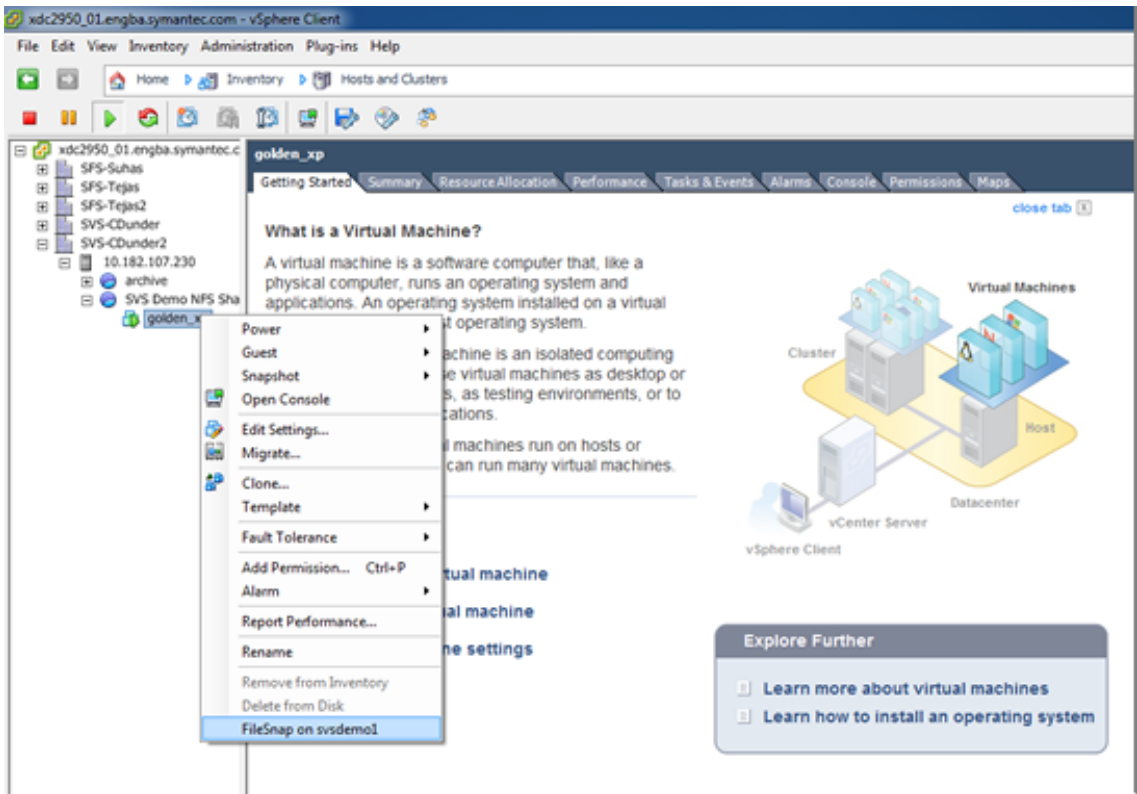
xdc2950_01.engba.symantec.com - vSphere Client

File Edit View Inventory Administration Plug-ins Help

Home Inventory Hosts and Clusters

xdc2950_01.engba.symantec.c
SFS-Suhas
SFS-Tejas
SFS-Tejas2
SVS-CDunder
SVS-CDunder2
10.182.107.230
archive
SVS Demo NFS Sha
golden_x

golden_xp

Getting Started Summary Resource Allocation Performance Tasks & Events Alarms Console Permissions Maps

close tab

What is a Virtual Machine?

A virtual machine is a software computer that, like a physical computer, runs an operating system and applications. An operating system installed on a virtual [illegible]st operating system.

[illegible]achine is an isolated computing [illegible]e virtual machines as desktop or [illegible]s, as testing environments, or to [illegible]cations.

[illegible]l machines run on hosts or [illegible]can run many virtual machines.

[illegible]tual machine
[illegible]al machine
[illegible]ne settings

Power
Guest
Snapshot
Open Console
Edit Settings...
Migrate...
Clone...
Template
Fault Tolerance
Add Permission... Ctrl+P
Alarm
Report Performance...
Rename
Remove from Inventory
Delete from Disk
FileSnap on svsdemo1

Virtual Machines
Cluster
Host
Datacenter
vCenter Server
vSphere Client

Explore Further
Learn more about virtual machines
Learn how to install an operating system